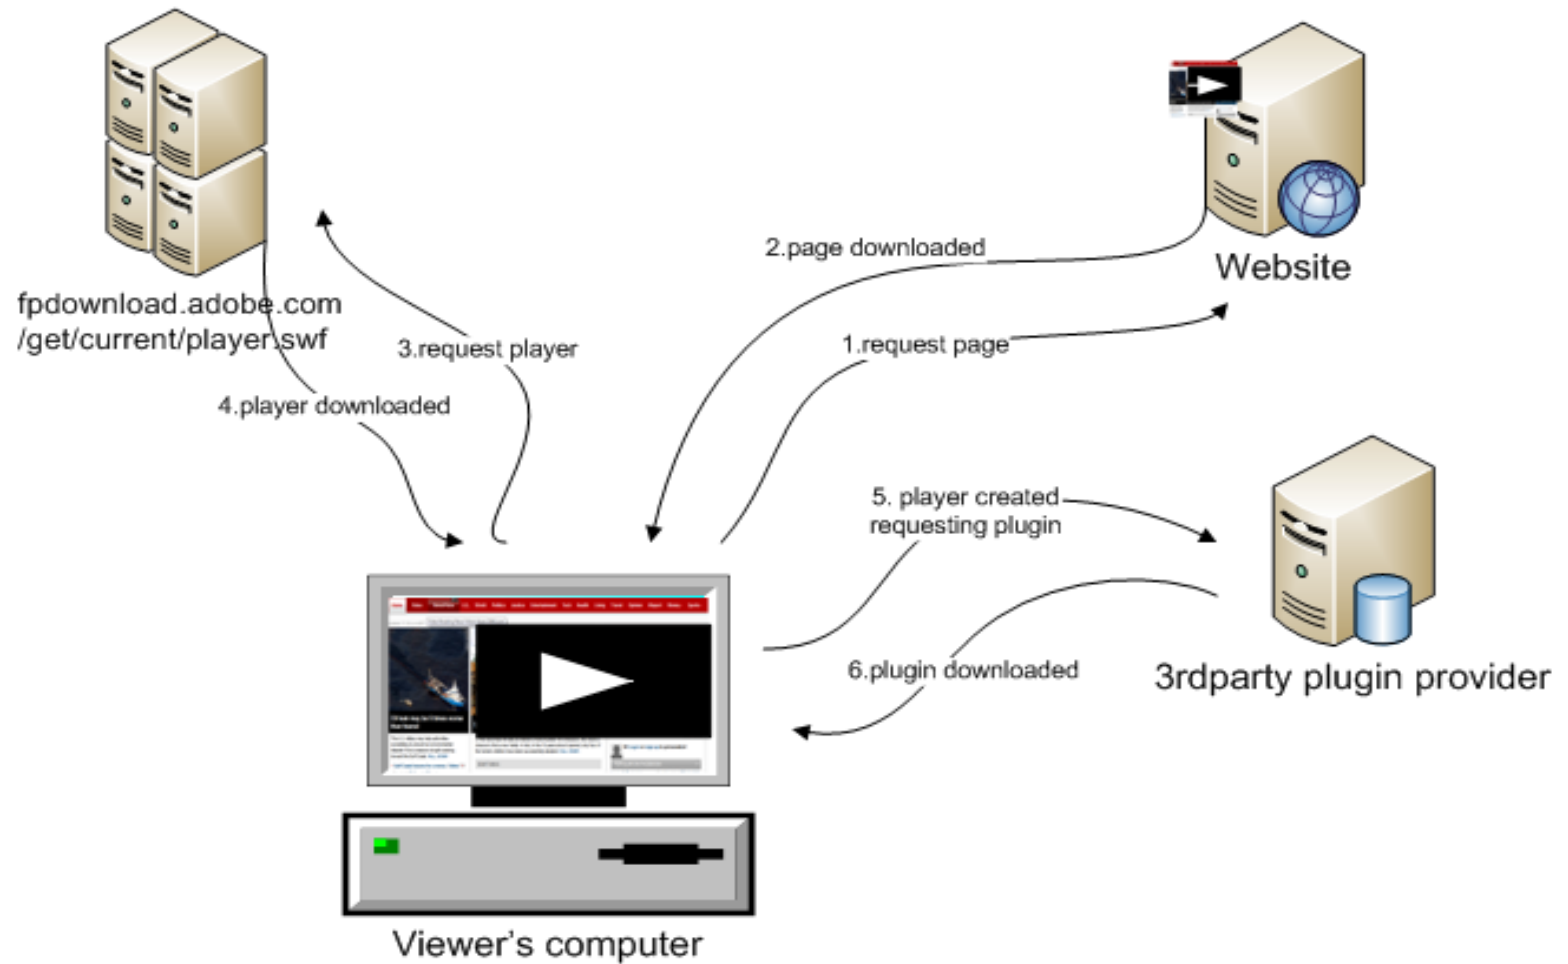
fpdownload.adobe.com
/get/current/player.swf

3.request player

4.player downloaded

2.page downloaded

Website

1.request page

5. player created
requesting plugin

6.plugin downloaded

3rdparty plugin provider

Viewer’s computer